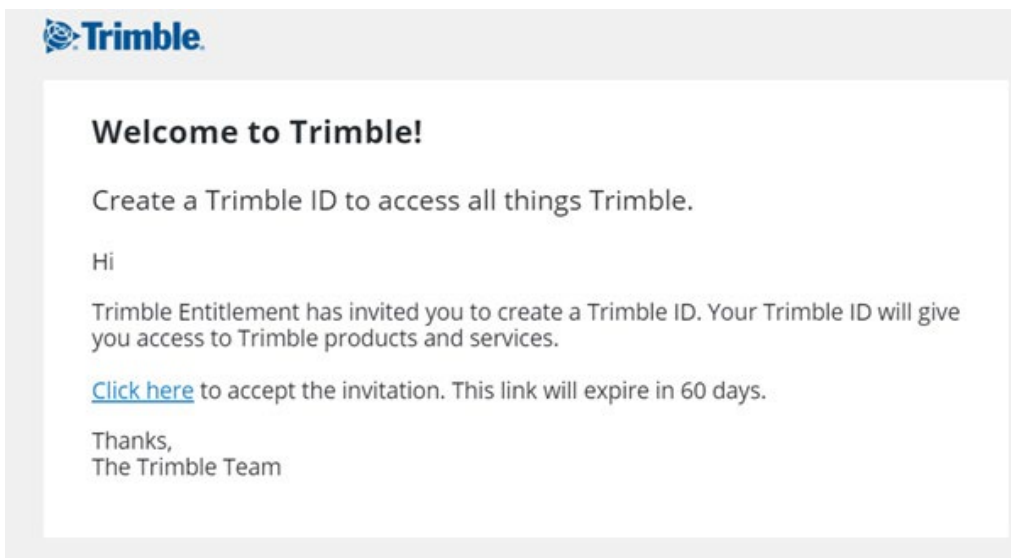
Trimble.

Welcome to Trimble!

Create a Trimble ID to access all things Trimble.

Hi

Trimble Entitlement has invited you to create a Trimble ID. Your Trimble ID will give you access to Trimble products and services.

Click here to accept the invitation. This link will expire in 60 days.

Thanks,
The Trimble Team